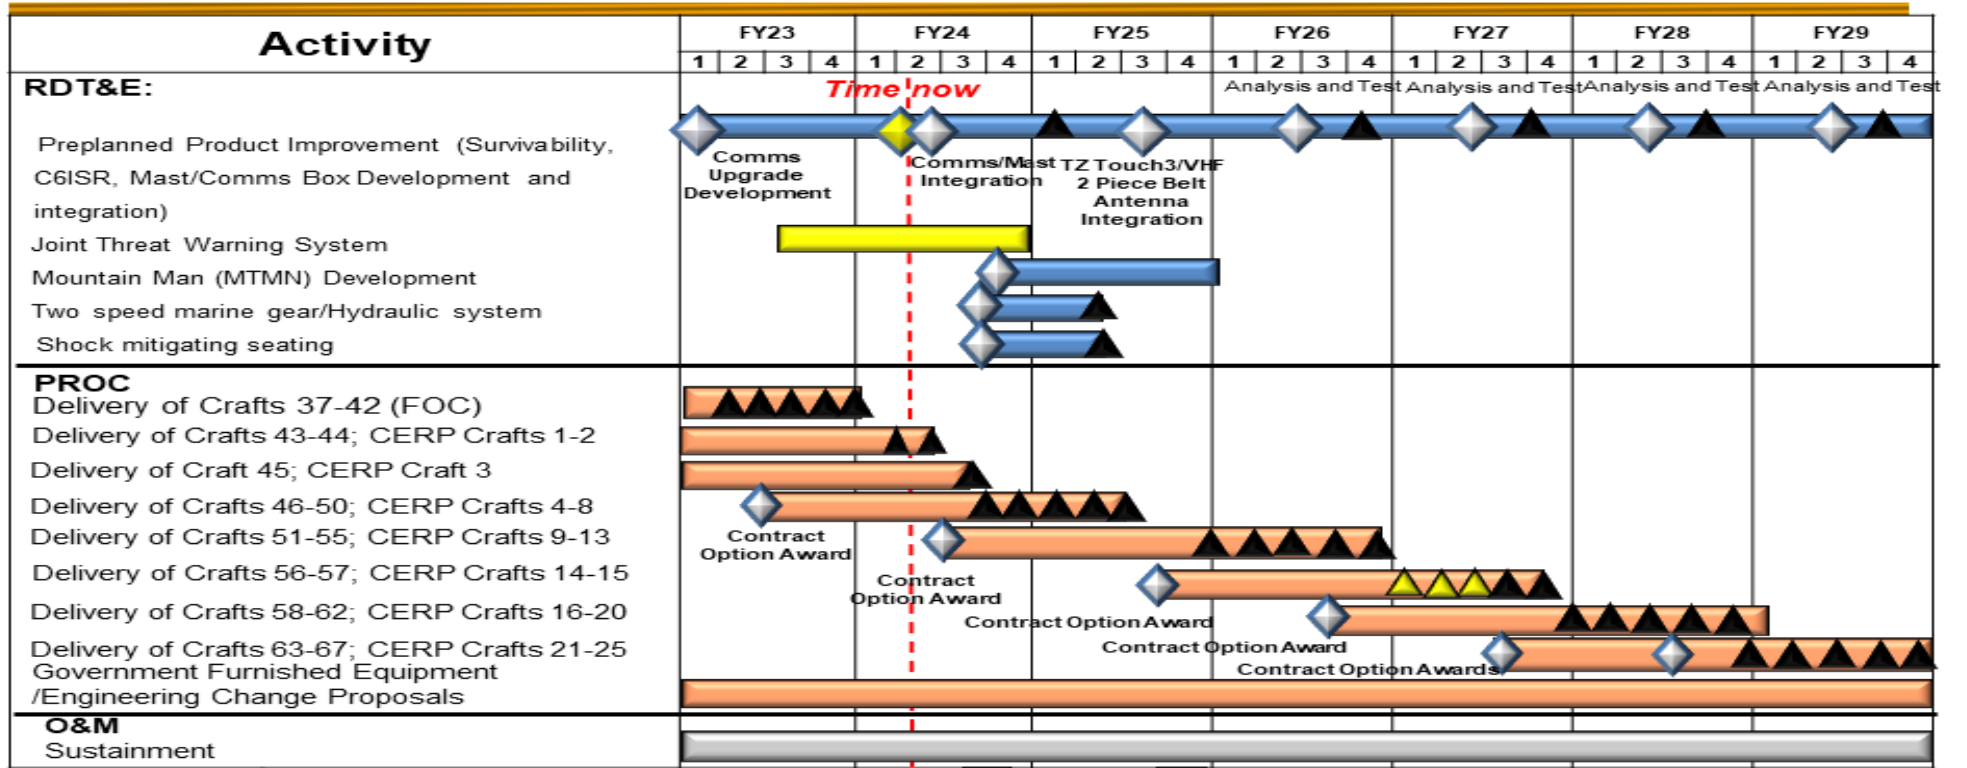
| Activity | FY23 | FY24 | FY25 | FY26 | FY27 | FY28 | FY29 |
|---|---|---|---|---|---|---|---|
| | 1 2 3 4 | 1 2 3 4 | 1 2 3 4 | 1 2 3 4 | 1 2 3 4 | 1 2 3 4 | 1 2 3 4 |

RDT&E:

Time now

Analysis and Test Analysis and Test Analysis and Test Analysis and Test

Preplanned Product Improvement (Survivability, C6ISR, Mast/Comms Box Development and integration)

Comms Upgrade Development

Comms/Mast Integration

TZ Touch3/VHF 2 Piece Belt Antenna Integration

Joint Threat Warning System

Mountain Man (MTMN) Development

Two speed marine gear/Hydraulic system

Shock mitigating seating

PROC

Delivery of Crafts 37-42 (FOC)

Delivery of Crafts 43-44; CERP Crafts 1-2

Delivery of Craft 45; CERP Craft 3

Delivery of Crafts 46-50; CERP Crafts 4-8

Contract Option Award

Delivery of Crafts 51-55; CERP Crafts 9-13

Contract Option Award

Delivery of Crafts 56-57; CERP Crafts 14-15

Contract Option Award

Delivery of Crafts 58-62; CERP Crafts 16-20

Contract Option Award

Delivery of Crafts 63-67; CERP Crafts 21-25

Contract Option Awards

Government Furnished Equipment /Engineering Change Proposals

O&M

Sustainment